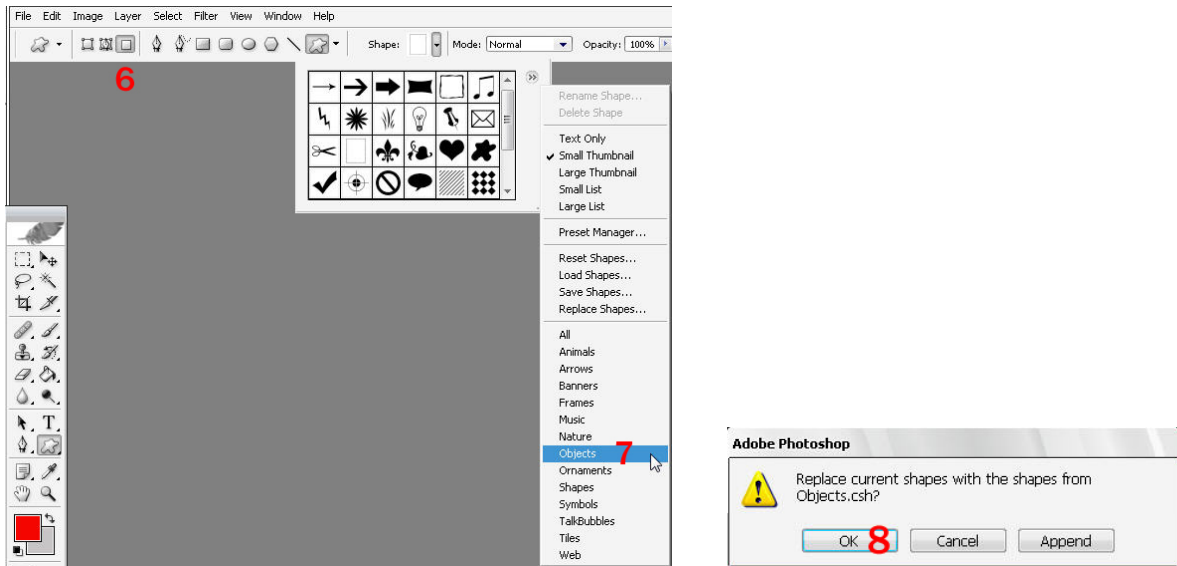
File Edit Image Layer Select Filter View Window Help

Shape: Mode: Normal Opacity: 100%

6

Rename Shape...
Delete Shape

Text Only
Small Thumbnail
Large Thumbnail
Small List
Large List

Preset Manager...

Reset Shapes...
Load Shapes...
Save Shapes...
Replace Shapes...

All
Animals
Arrows
Banners
Frames
Music
Nature
Objects
Ornaments
Shapes
Symbols
TalkBubbles
Tiles
Web

7

Adobe Photoshop

Replace current shapes with the shapes from Objects.csh?

OK 8 Cancel Append